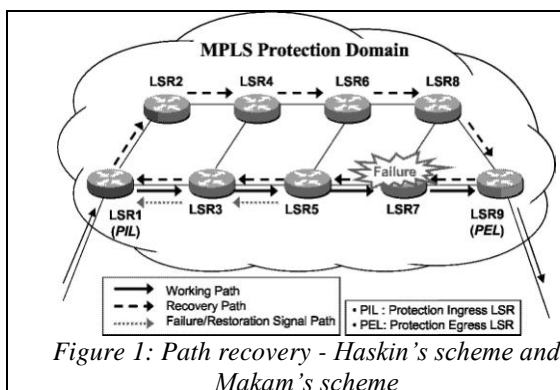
MPLS Protection Domain

LSR2
LSR4
LSR6
LSR8

Failure

LSR1 (PIL)
LSR3
LSR5
LSR7
LSR9 (PEL)

Working Path
Recovery Path
Failure/Restoration Signal Path

• PIL : Protection Ingress LSR
• PEL: Protection Egress LSR

Figure 1: Path recovery - Haskin's scheme and Makam's scheme